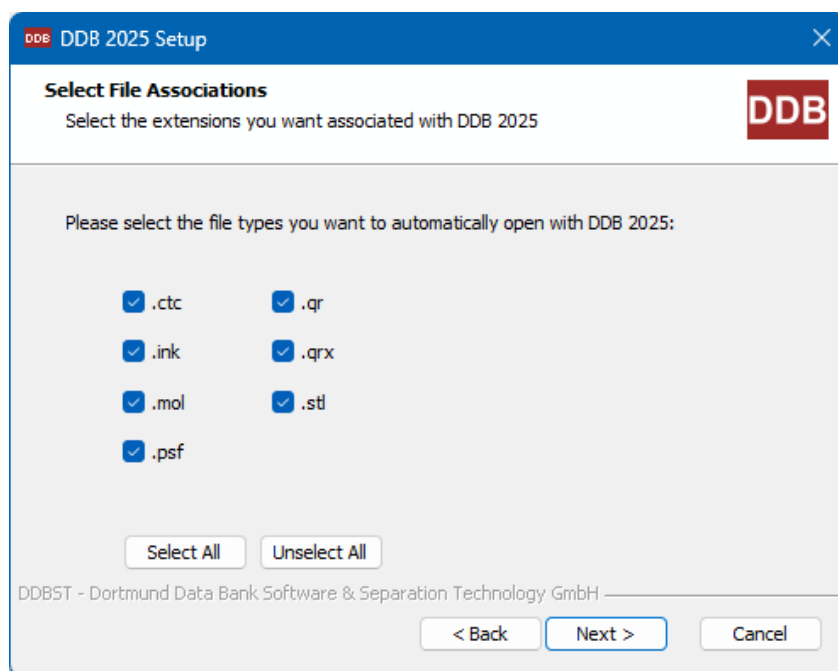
DDB DDB 2025 Setup

Select File Associations
Select the extensions you want associated with DDB 2025

DDB

Please select the file types you want to automatically open with DDB 2025:

.ctc
.ink
.mol
.psf

.qr
.qrx
.stl

Select All
Unselect All

DDBST - Dortmund Data Bank Software & Separation Technology GmbH

< Back
Next >
Cancel